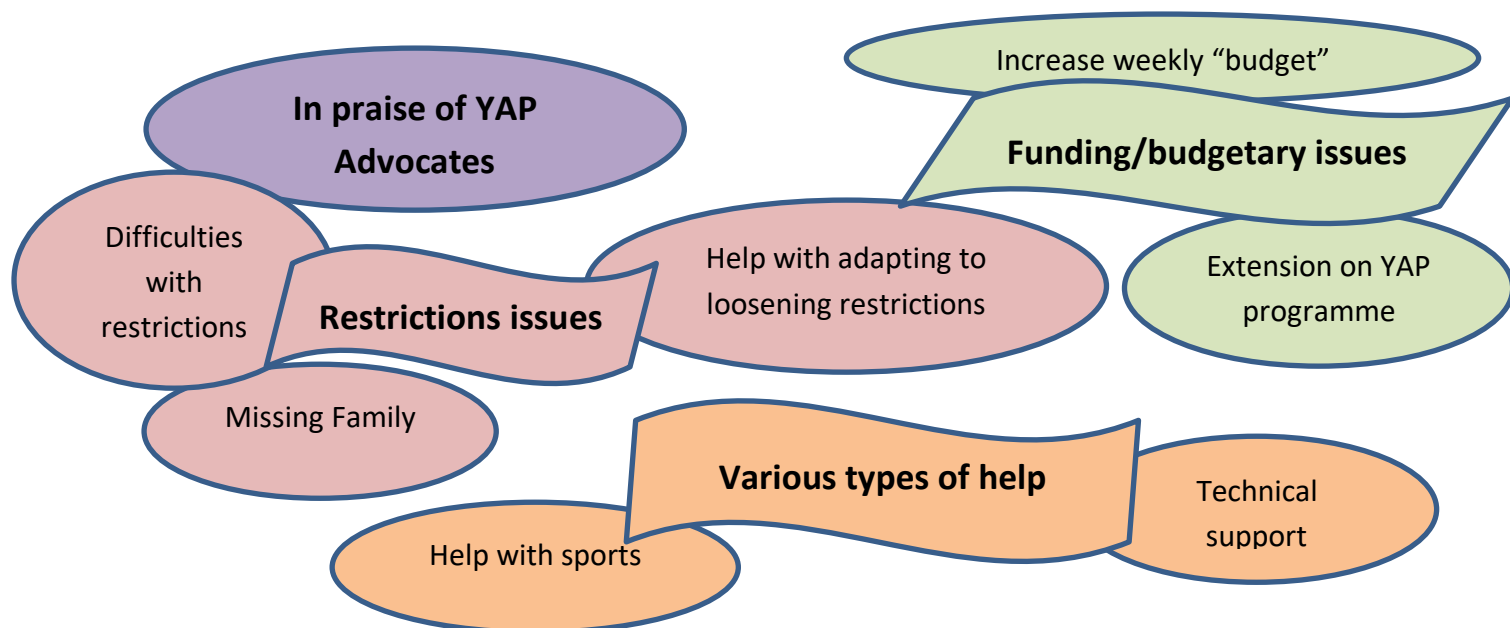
In praise of YAP Advocates

Increase weekly “budget”

Funding/budgetary issues

Difficulties with restrictions

Restrictions issues

Help with adapting to loosening restrictions

Extension on YAP programme

Missing Family

Various types of help

Technical support

Help with sports